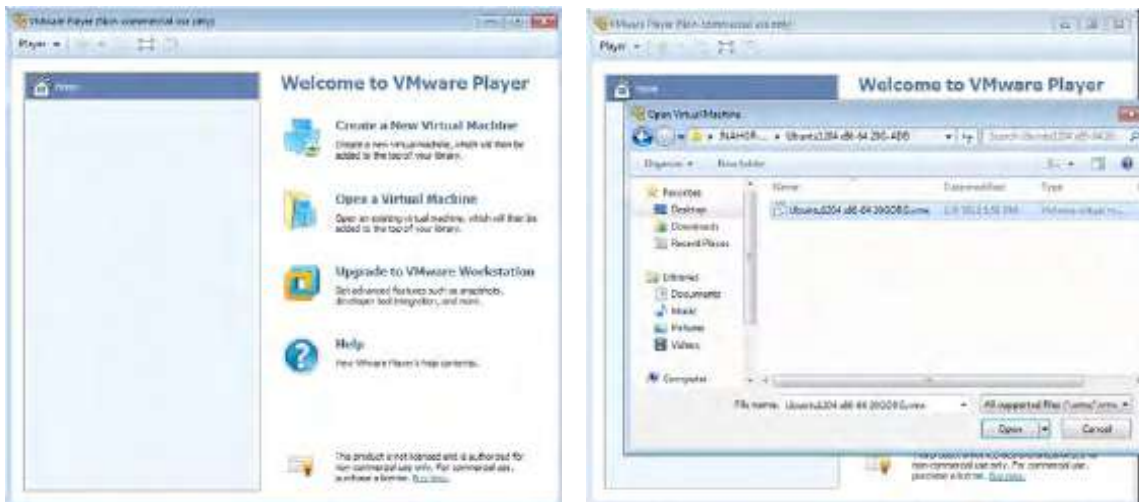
VMware Player (Non-commercial use only)

Player ▾

Home

Welcome to VMware Player

Create a New Virtual Machine
Create a new virtual machine, which will then be added to the top of your library.

Open a Virtual Machine
Open an existing virtual machine, which will then be added to the top of your library.

Upgrade to VMware Workstation
Get advanced features such as snapshots, developer tool integration, and more.

Help
View VMware Player's help contents.

This product is not licensed and is authorized for non-commercial use only. For commercial use, purchase a license. Buy now.

VMware Player (Non-commercial use only)

Player ▾

Home

Welcome to VMware Player

Open Virtual Machine

« NAHOR... ▸ Ubuntu1204 x86-64 20G 4GB ▸

Search Ubuntu1204 x86-64 20...

Organize ▾ New folder

Favorites
Desktop
Downloads
Recent Places

Libraries
Documents
Music
Pictures
Videos

Computer

Name | Date modified | Type

Ubuntu1204 x86-64 20G4GB.vmx | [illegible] | VMware virtual m...

File name: Ubuntu1204 x86-64 20G4GB.vmx

All supported files (*.vmx;*.vmc ▾

Open ▾ Cancel

This product is not licensed and is authorized for non-commercial use only. For commercial use, purchase a license. Buy now.